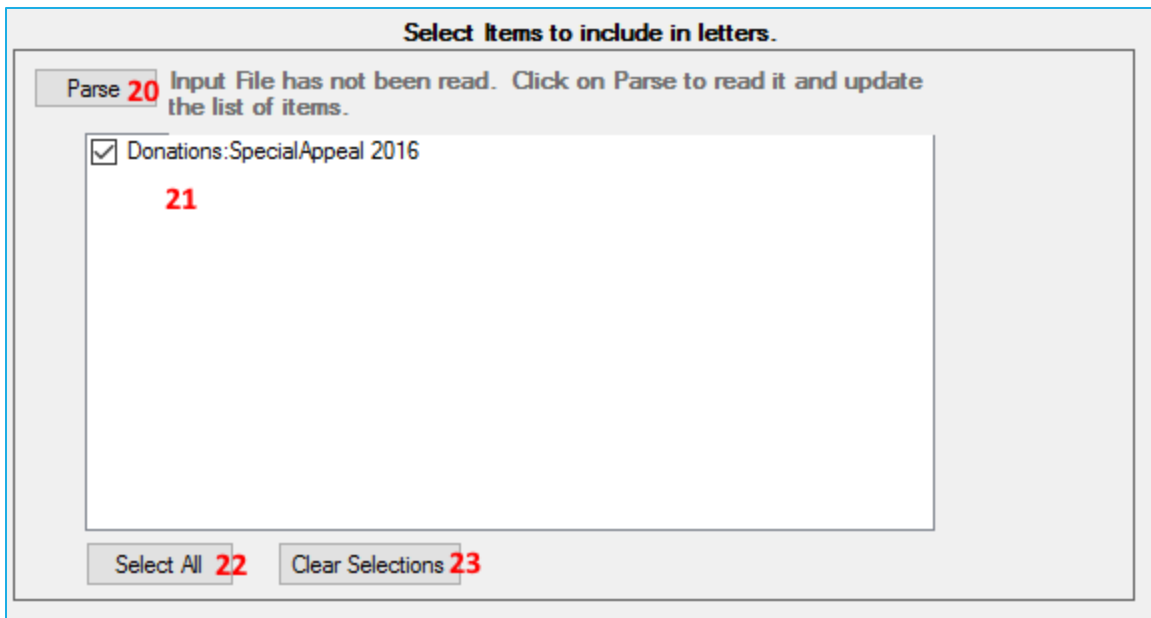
Select Items to include in letters.

Parse 20 Input File has not been read. Click on Parse to read it and update the list of items.

☑ Donations:SpecialAppeal 2016

21

Select All 22 Clear Selections 23